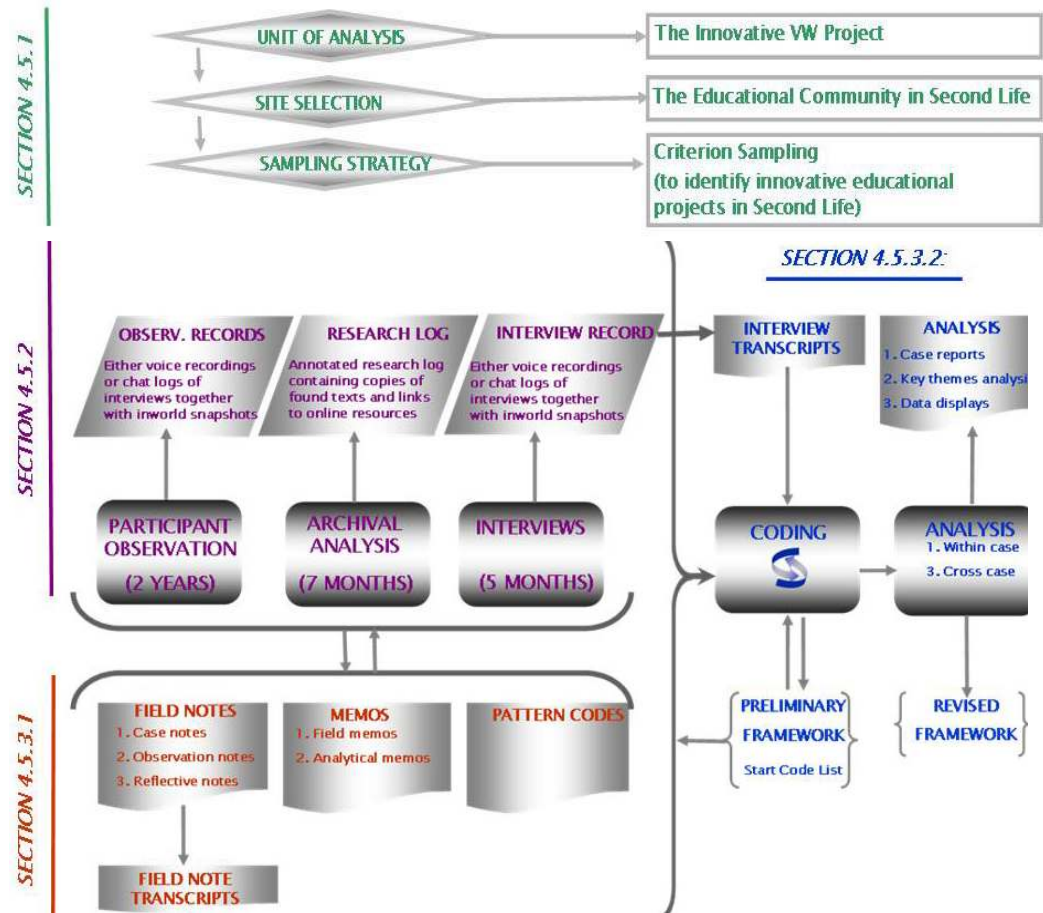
SECTION 4.5.1

UNIT OF ANALYSIS
The Innovative VW Project

SITE SELECTION
The Educational Community in Second Life

SAMPLING STRATEGY
Criterion Sampling (to identify innovative educational projects in Second Life)

SECTION 4.5.2

OBSERV. RECORDS
Either voice recordings or chat logs of interviews together with inworld snapshots

RESEARCH LOG
Annotated research log containing copies of found texts and links to online resources

INTERVIEW RECORD
Either voice recordings or chat logs of interviews together with inworld snapshots

PARTICIPANT OBSERVATION (2 YEARS)

ARCHIVAL ANALYSIS (7 MONTHS)

INTERVIEWS (5 MONTHS)

SECTION 4.5.3.2:

INTERVIEW TRANSCRIPTS

ANALYSIS
1. Case reports
2. Key themes analysi
3. Data displays

CODING

ANALYSIS
1. Within case
3. Cross case

PRELIMINARY FRAMEWORK
Start Code List

REVISED FRAMEWORK

SECTION 4.5.3.1

FIELD NOTES
1. Case notes
2. Observation notes
3. Reflective notes

MEMOS
1. Field memos
2. Analytical memos

PATTERN CODES

FIELD NOTE TRANSCRIPTS